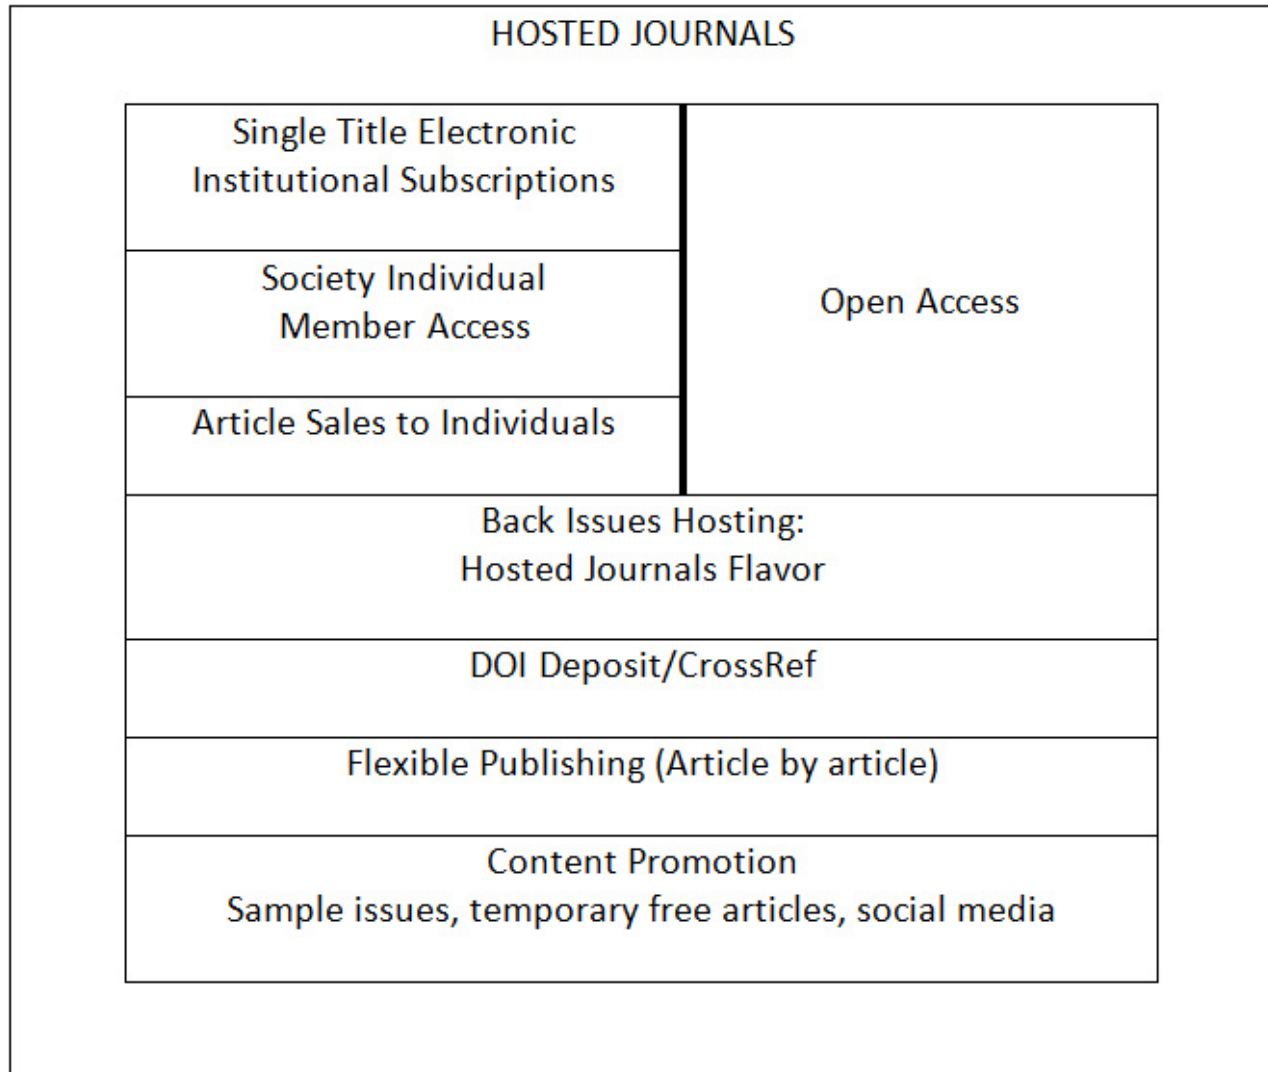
HOSTED JOURNALS

Single Title Electronic Institutional Subscriptions

Society Individual Member Access

Article Sales to Individuals

Open Access

Back Issues Hosting: Hosted Journals Flavor

DOI Deposit/CrossRef

Flexible Publishing (Article by article)

Content Promotion
Sample issues, temporary free articles, social media